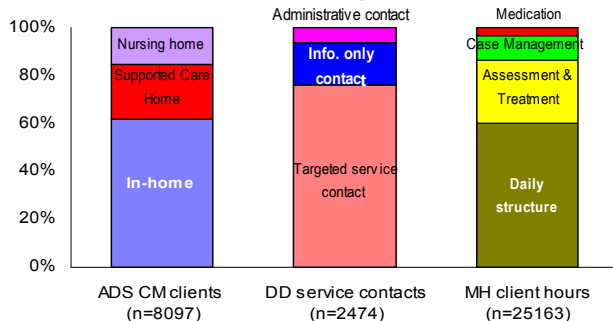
100%
80%
60%
40%
20%
0%

Nursing home
Supported Care Home
In-home
ADS CM clients (n=8097)

Administrative contact
Info. only contact
Targeted service contact
DD service contacts (n=2474)

Medication
Case Management
Assessment & Treatment
Daily structure
MH client hours (n=25163)